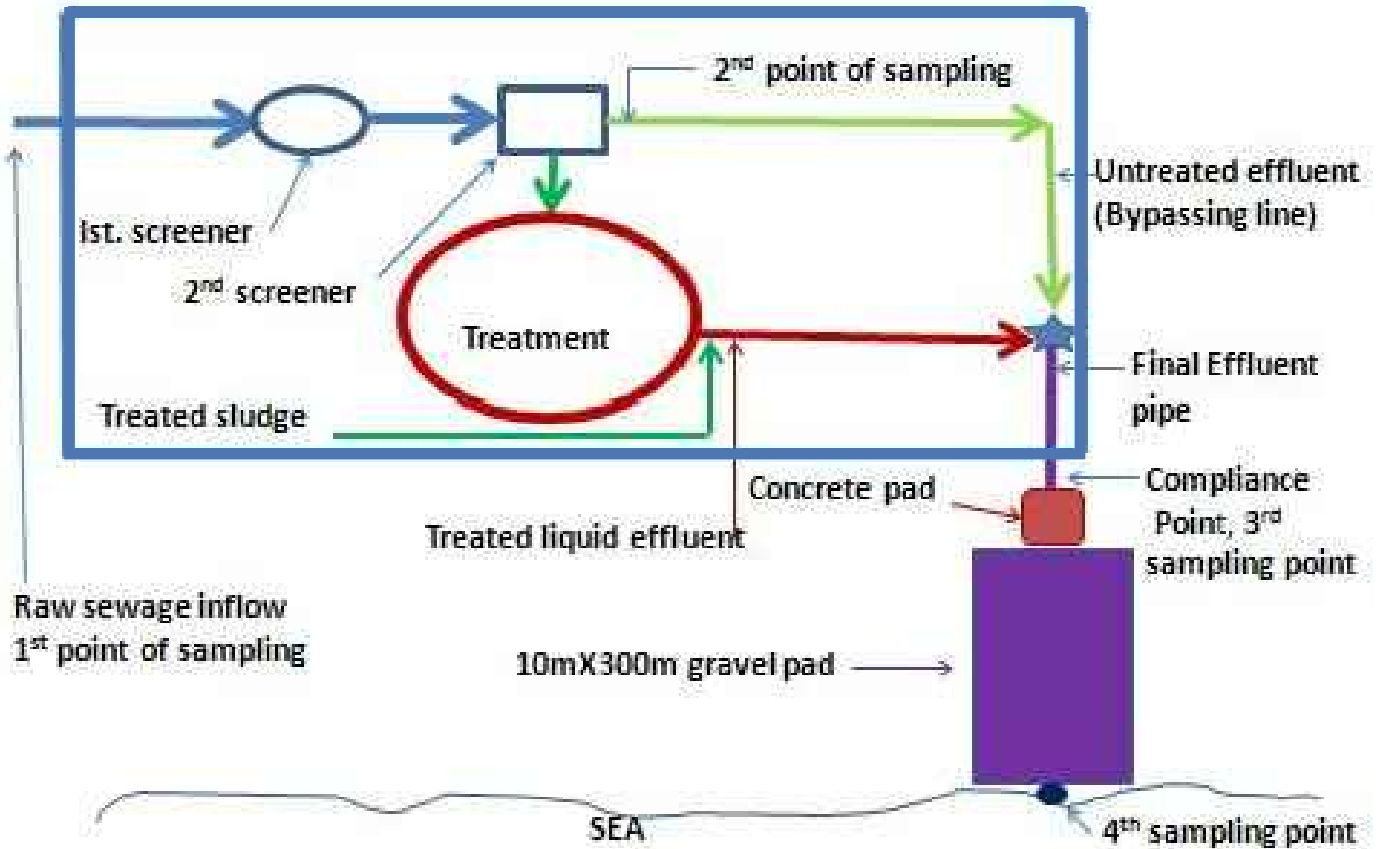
2$^{nd}$ point of sampling

Untreated effluent (Bypassing line)

Ist. screener

2$^{nd}$ screener

Treatment

Final Effluent pipe

Treated sludge

Concrete pad

Compliance Point, 3$^{rd}$ sampling point

Treated liquid effluent

Raw sewage inflow 1$^{st}$ point of sampling

10mX300m gravel pad

SEA

4$^{th}$ sampling point